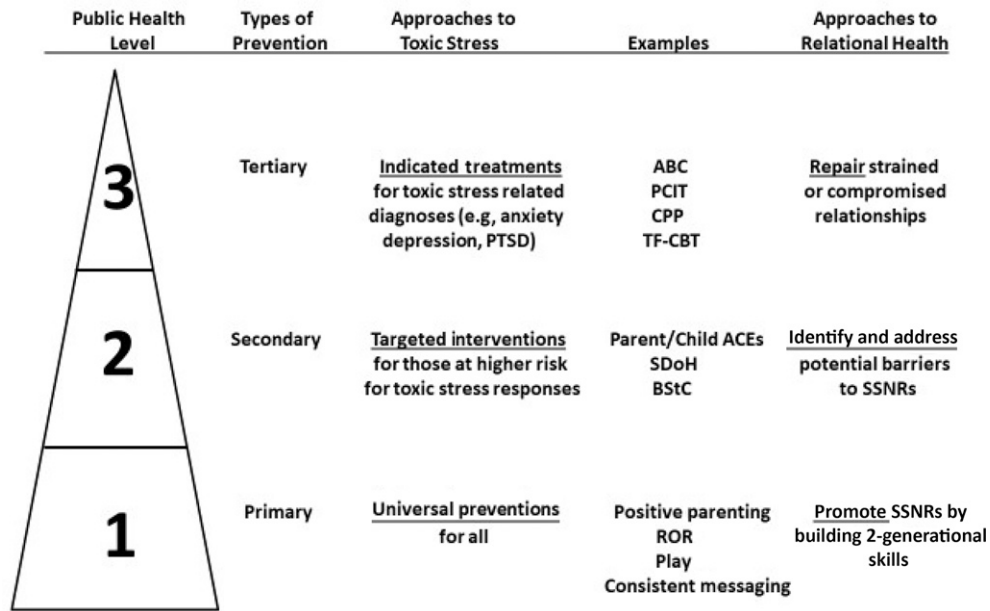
| Public Health Level | Types of Prevention | Approaches to Toxic Stress | Examples | Approaches to Relational Health |
|---|---|---|---|---|
| 3 | Tertiary | Indicated treatments for toxic stress related diagnoses (e.g, anxiety depression, PTSD) | ABC PCIT CPP TF-CBT | Repair strained or compromised relationships |
| 2 | Secondary | Targeted interventions for those at higher risk for toxic stress responses | Parent/Child ACEs SDoH BStC | Identify and address potential barriers to SSNRs |
| 1 | Primary | Universal preventions for all | Positive parenting ROR Play Consistent messaging | Promote SSNRs by building 2-generational skills |